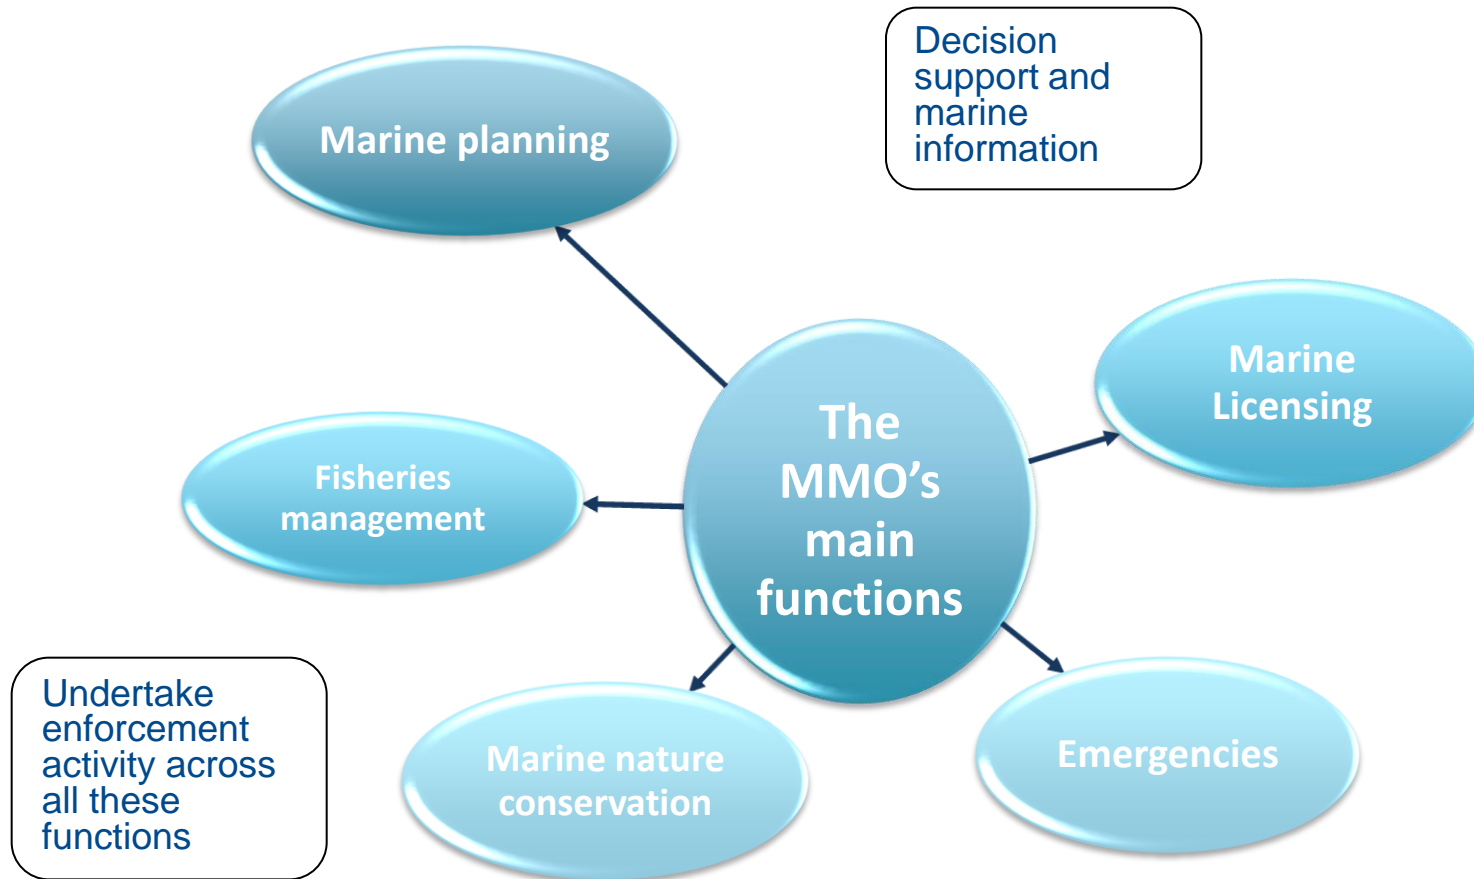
Decision support and marine information

Marine planning

Marine Licensing

The MMO's main functions

Fisheries management

Undertake enforcement activity across all these functions

Marine nature conservation

Emergencies